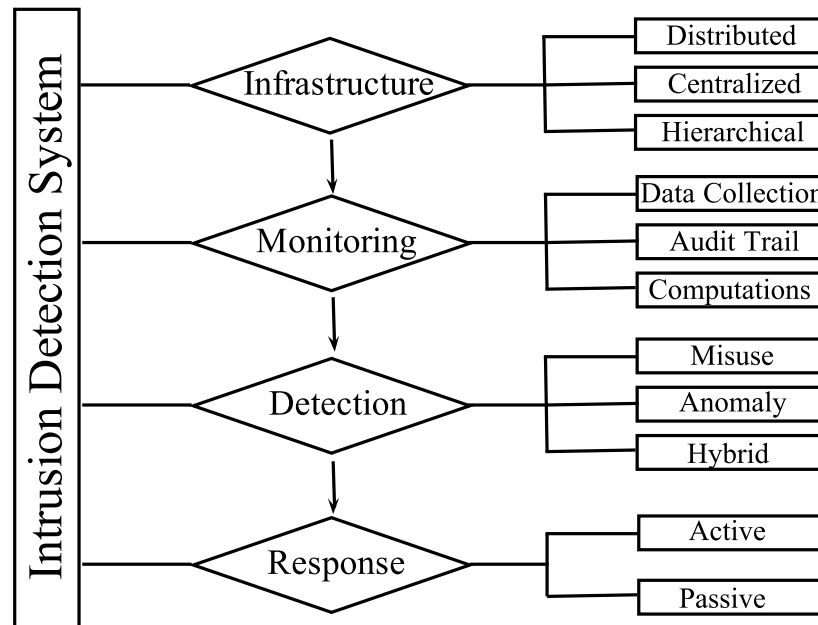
Intrusion Detection System

Infrastructure

Distributed

Centralized

Hierarchical

Monitoring

Data Collection

Audit Trail

Computations

Detection

Misuse

Anomaly

Hybrid

Response

Active

Passive